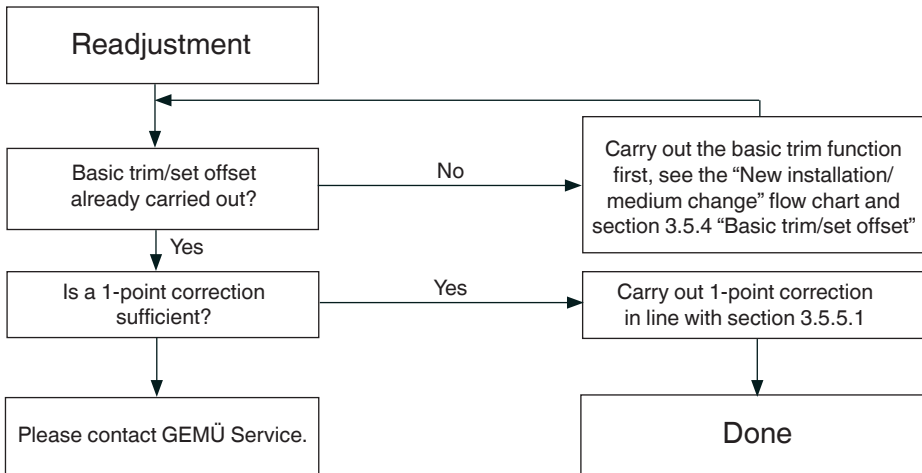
Readjustment

Basic trim/set offset already carried out?

No

Carry out the basic trim function first, see the "New installation/ medium change" flow chart and section 3.5.4 "Basic trim/set offset"

Yes

Is a 1-point correction sufficient?

Yes

Carry out 1-point correction in line with section 3.5.5.1

Please contact GEMÜ Service.

Done